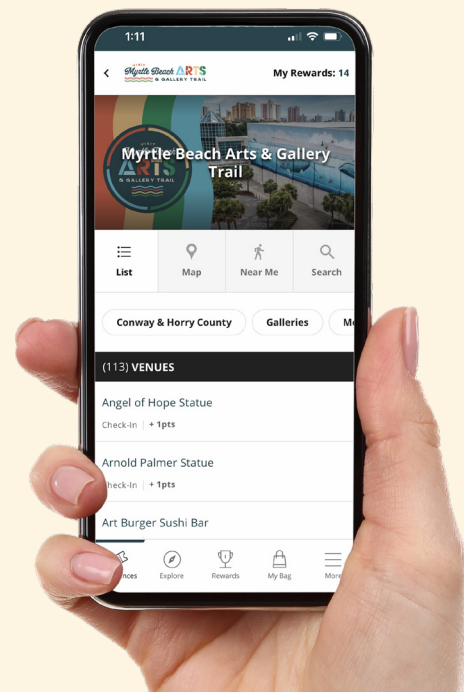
1:11

Myrtle Beach ARTS & GALLERY TRAIL

My Rewards: 14

Myrtle Beach Arts & Gallery Trail

ARTS & GALLERY TRAIL

List

Map

Near Me

Search

Conway & Horry County

Galleries

M

(113) VENUES

Angel of Hope Statue

Check-In | + 1pts

Arnold Palmer Statue

heck-In | + 1pts

Art Burger Sushi Bar

nces

Explore

Rewards

My Bag

More